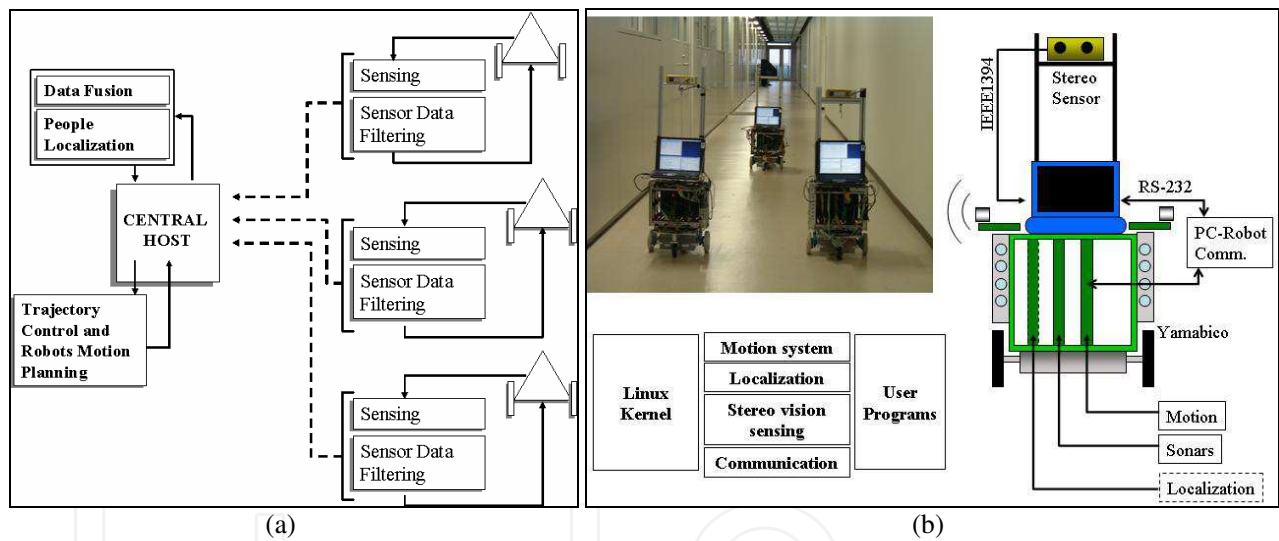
Data Fusion

People Localization

CENTRAL HOST

Trajectory Control and Robots Motion Planning

Sensing

Sensor Data Filtering

Sensing

Sensor Data Filtering

Sensing

Sensor Data Filtering

(a)

Linux Kernel

Motion system

Localization

Stereo vision sensing

Communication

User Programs

IEEE1394

Stereo Sensor

RS-232

PC-Robot Comm.

Yamabico

Motion

Sonars

Localization

(b)